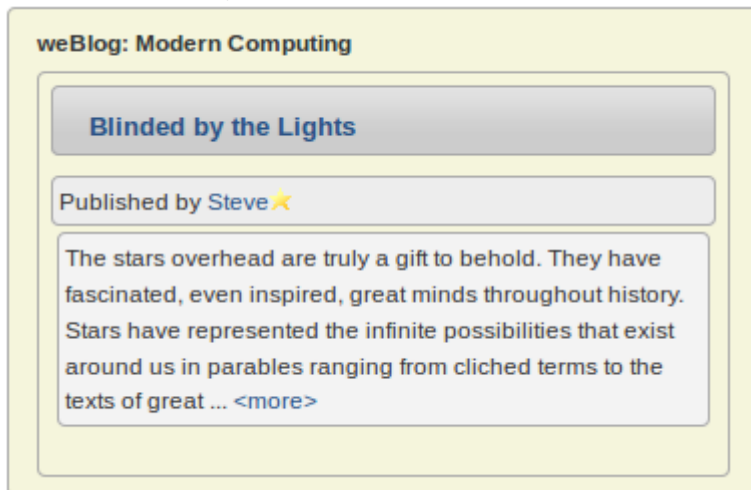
weBlog: Modern Computing

Blinded by the Lights

Published by Steve

The stars overhead are truly a gift to behold. They have fascinated, even inspired, great minds throughout history. Stars have represented the infinite possibilities that exist around us in parables ranging from cliched terms to the texts of great ... <more>